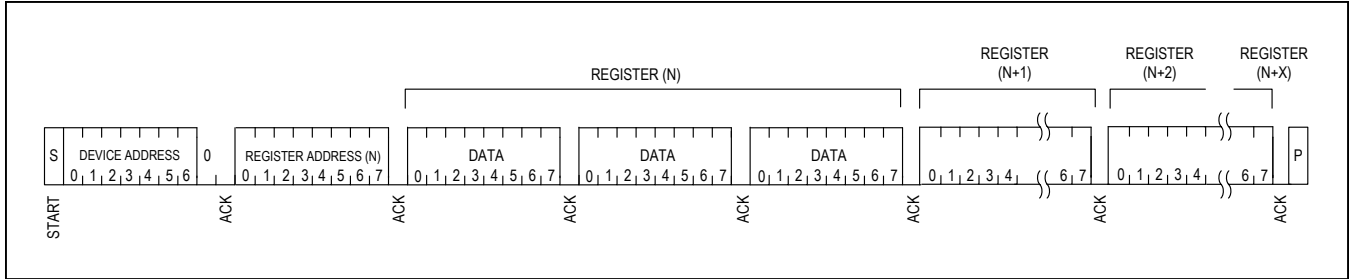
REGISTER (N)

REGISTER (N+1)

REGISTER (N+2)

REGISTER (N+X)

S

DEVICE ADDRESS
0 1 2 3 4 5 6

0

REGISTER ADDRESS (N)
0 1 2 3 4 5 6 7

DATA
0 1 2 3 4 5 6 7

DATA
0 1 2 3 4 5 6 7

DATA
0 1 2 3 4 5 6 7

0 1 2 3 4 6 7

0 1 2 3 4 6 7

P

START

ACK

ACK

ACK

ACK

ACK

ACK

ACK